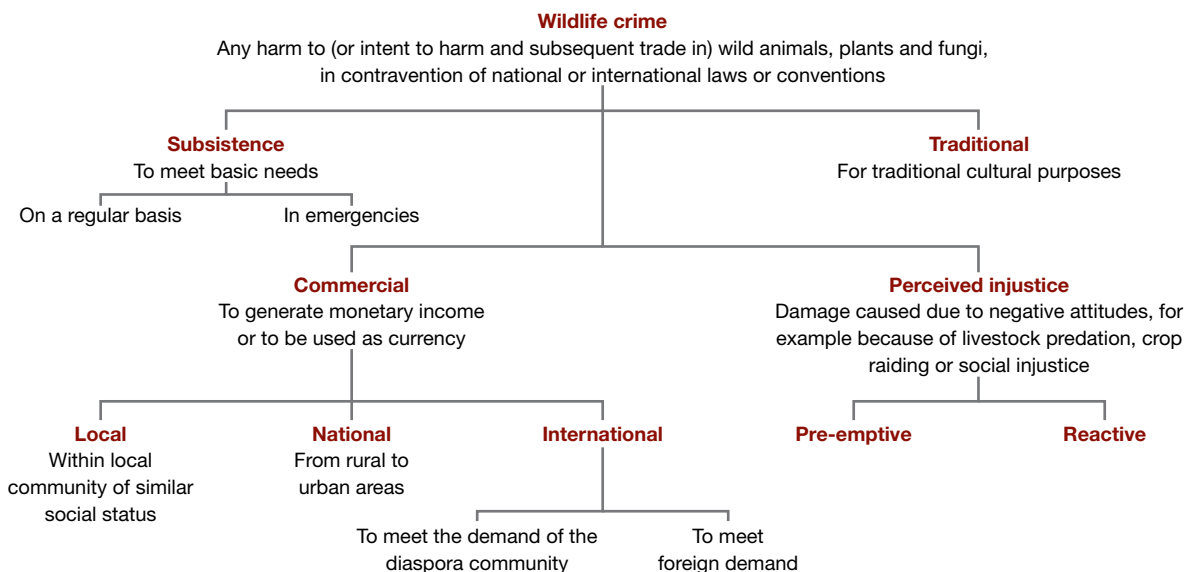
Wildlife crime
Any harm to (or intent to harm and subsequent trade in) wild animals, plants and fungi, in contravention of national or international laws or conventions

Subsistence
To meet basic needs

On a regular basis

In emergencies

Traditional
For traditional cultural purposes

Commercial
To generate monetary income or to be used as currency

Perceived injustice
Damage caused due to negative attitudes, for example because of livestock predation, crop raiding or social injustice

Local
Within local community of similar social status

National
From rural to urban areas

International

Pre-emptive

Reactive

To meet the demand of the diaspora community

To meet foreign demand